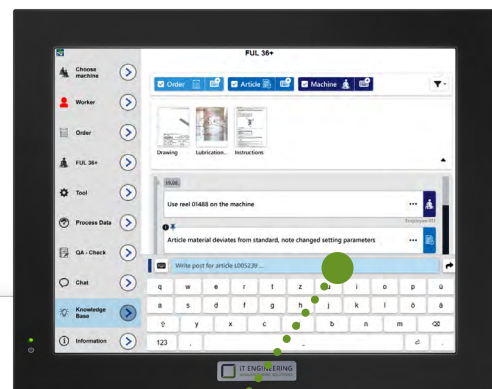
FUL 36+

Choose machine

Worker

Order

FUL 36+

Tool

Process Data

QA - Check

Chat

Knowledge Base

Information

Order

Article

Machine

Drawing

Lubrication...

Instructions

19.06

Use reel 01488 on the machine

Employee 011

Article material deviates from standard, note changed setting parameters

Write post for article L005239 ...

q w e r t z u i o p ü
a s d f g h j k l ö ä
y x c v b n m
123 , .

IT ENGINEERING